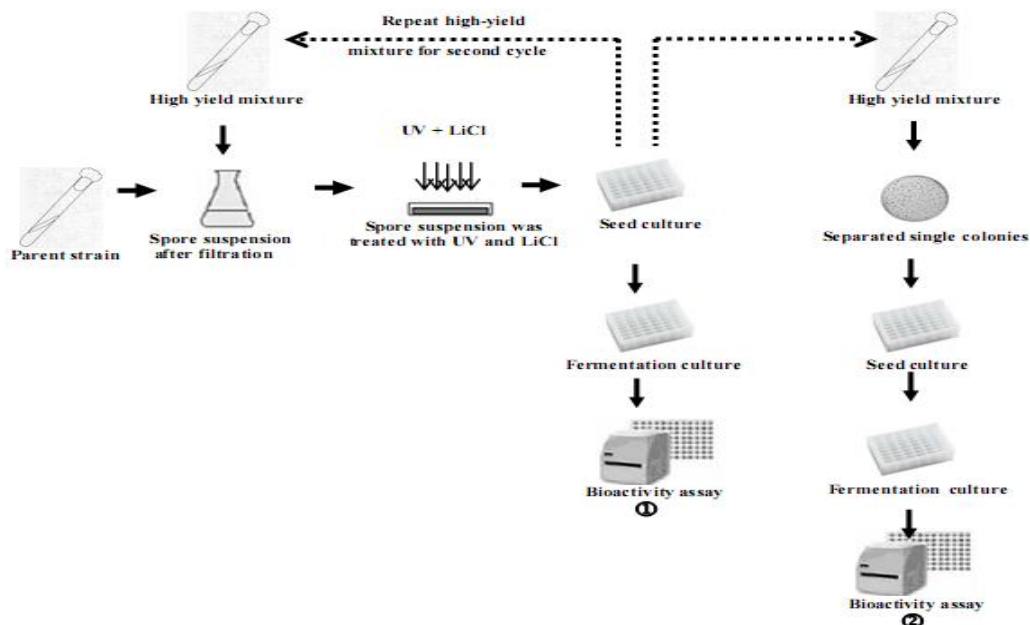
Repeat high-yield mixture for second cycle

High yield mixture

UV + LiCl

Parent strain

Spore suspension after filtration

Spore suspension was treated with UV and LiCl

Seed culture

Fermentation culture

Bioactivity assay
①

High yield mixture

Separated single colonies

Seed culture

Fermentation culture

Bioactivity assay
②